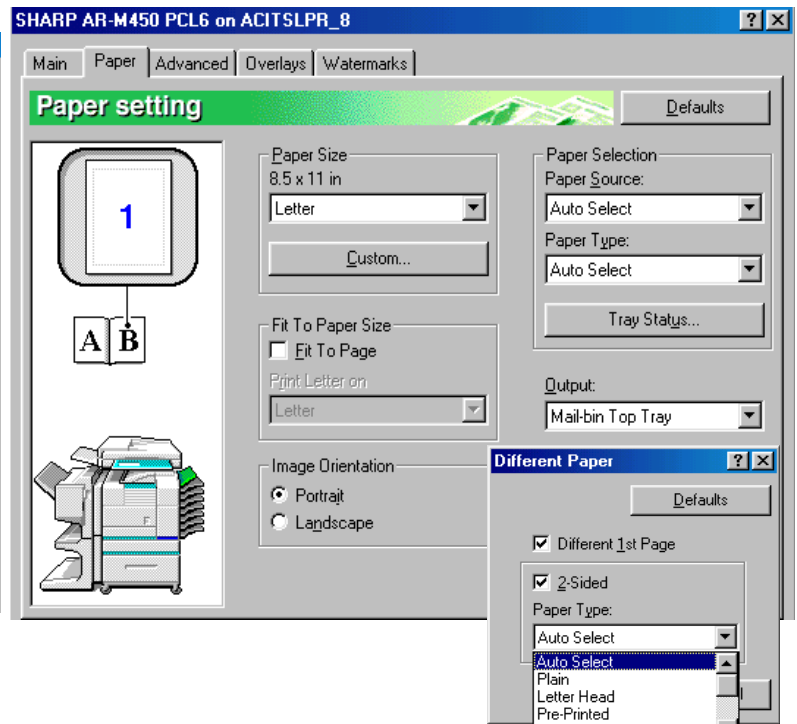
SHARP AR-M450 PCL6 on ACITSLPR_8

?
X

Main | Paper | Advanced | Overlays | Watermarks

Paper setting

Defaults

1

A B

Paper Size
8.5 x 11 in
Letter
Custom...

Fit To Paper Size
Fit To Page
Print Letter on
Letter

Image Orientation
Portrait
Landscape

Paper Selection
Paper Source:
Auto Select
Paper Type:
Auto Select
Tray Status...

Output:
Mail-bin Top Tray

Different Paper

?
X

Defaults

Different 1st Page

2-Sided

Paper Type:
Auto Select
Auto Select
Plain
Letter Head
Pre-Printed